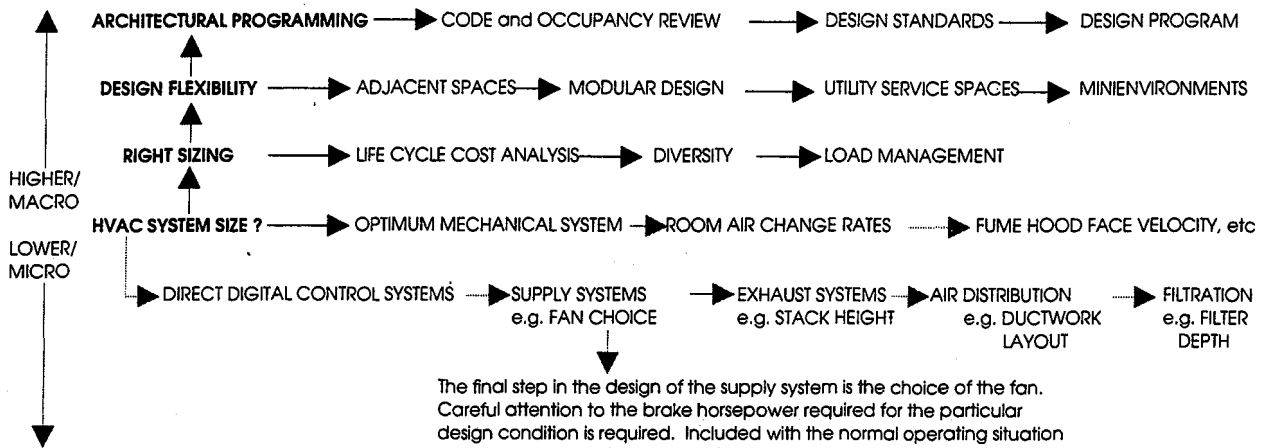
ARCHITECTURAL PROGRAMMING → CODE and OCCUPANCY REVIEW → DESIGN STANDARDS → DESIGN PROGRAM

DESIGN FLEXIBILITY → ADJACENT SPACES → MODULAR DESIGN → UTILITY SERVICE SPACES → MINIENVIRONMENTS

RIGHT SIZING → LIFE CYCLE COST ANALYSIS → DIVERSITY → LOAD MANAGEMENT

HIGHER/ MACRO

HVAC SYSTEM SIZE ? → OPTIMUM MECHANICAL SYSTEM → ROOM AIR CHANGE RATES → FUME HOOD FACE VELOCITY, etc

LOWER/ MICRO

→ DIRECT DIGITAL CONTROL SYSTEMS → SUPPLY SYSTEMS e.g. FAN CHOICE → EXHAUST SYSTEMS e.g. STACK HEIGHT → AIR DISTRIBUTION e.g. DUCTWORK LAYOUT → FILTRATION e.g. FILTER DEPTH

The final step in the design of the supply system is the choice of the fan. Careful attention to the brake horsepower required for the particular design condition is required. Included with the normal operating situation